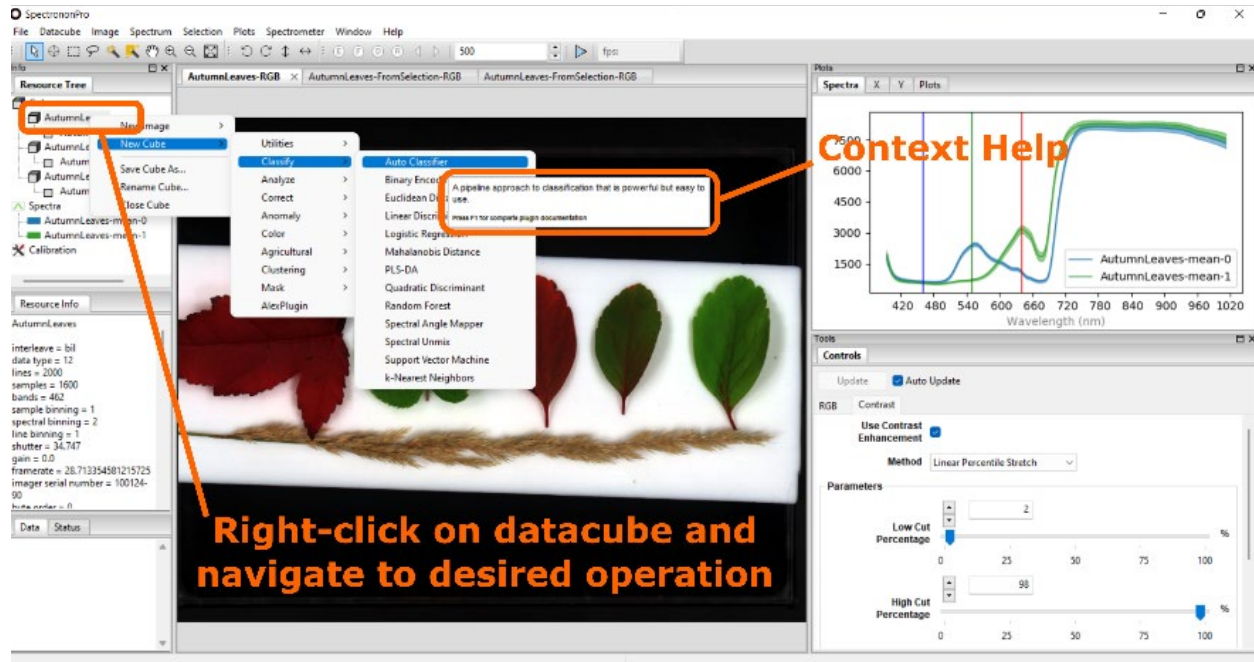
SpectrononPro
File Datacube Image Spectrum Selection Plots Spectrometer Window Help
500 fps:

Info
Resource Tree
AutumnLe
AutumnLe
Autum
AutumnLe
Autum
Spectra
AutumnLeaves-mean-0
AutumnLeaves-mean-1
Calibration

New Image
New Cube
Save Cube As...
Rename Cube...
Close Cube

Utilities
Classify
Analyze
Correct
Anomaly
Color
Agricultural
Clustering
Mask
AlexPlugin

Auto Classifier
Binary Encod
Euclidean Di
Linear Discri
Logistic Regres
Mahalanobis Distance
PLS-DA
Quadratic Discriminant
Random Forest
Spectral Angle Mapper
Spectral Unmix
Support Vector Machine
k-Nearest Neighbors

A pipeline approach to classification that is powerful but easy to use.
Press F1 for complete plugin documentation

AutumnLeaves-RGB AutumnLeaves-FromSelection-RGB AutumnLeaves-FromSelection-RGB

Context Help

Plots
Spectra X Y Plots
6000
4500
3000
1500
420 480 540 600 660 720 780 840 900 960 1020
Wavelength (nm)
AutumnLeaves-mean-0
AutumnLeaves-mean-1

Resource Info
AutumnLeaves

interleave = bil
data type = 12
lines = 2000
samples = 1600
bands = 462
sample binning = 1
spectral binning = 2
line binning = 1
shutter = 34.747
gain = 0.0
framerate = 28.713354581215725
imager serial number = 100124-90
byte order = 0

Data Status

Right-click on datacube and navigate to desired operation

Tools
Controls
Update Auto Update
RGB Contrast
Use Contrast Enhancement
Method Linear Percentile Stretch
Parameters
Low Cut Percentage 2 %
0 25 50 75 100
High Cut Percentage 98 %
0 25 50 75 100